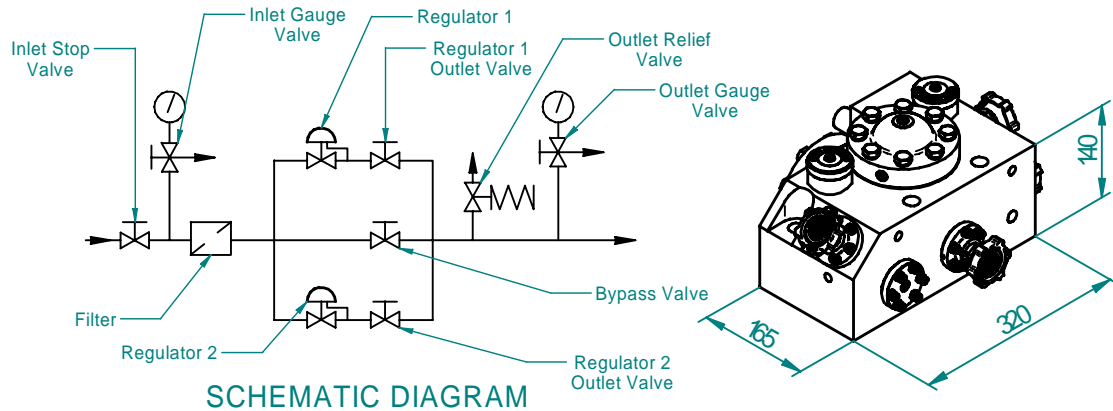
Inlet Gauge Valve

Regulator 1

Inlet Stop Valve

Regulator 1 Outlet Valve

Outlet Relief Valve

Outlet Gauge Valve

Bypass Valve

Filter

Regulator 2

Regulator 2 Outlet Valve

SCHEMATIC DIAGRAM

140

165

320